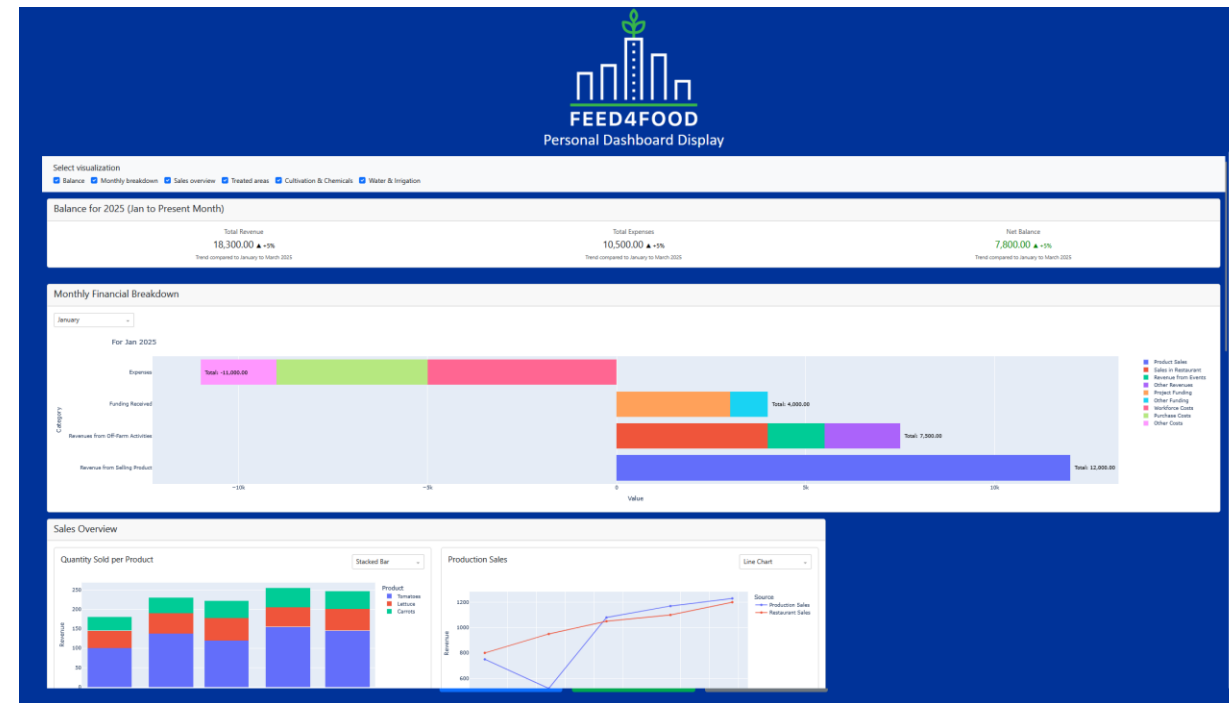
FEED4FOOD
Personal Dashboard Display

Select visualization
Balance Monthly breakdown Sales overview Treated areas Cultivation & Chemicals Water & Irrigation

Balance for 2025 (Jan to Present Month)

Total Revenue
18,300.00 ▲ +5%
Trend compared to January to March 2025

Total Expenses
10,500.00 ▲ +5%
Trend compared to January to March 2025

Net Balance
7,800.00 ▲ +5%
Trend compared to January to March 2025

Monthly Financial Breakdown

January

For Jan 2025

Expenses
Funding Received
Revenues from Off-Farm Activities
Revenue from Selling Product

Total: -11,000.00
Total: 4,000.00
Total: 7,500.00
Total: 12,000.00

Category

−10k −5k 0 5k 10k
Value

Product Sales
Sales in Restaurant
Revenue from Events
Other Revenues
Project Funding
Other Funding
Workforce Costs
Purchase Costs
Other Costs

Sales Overview

Quantity Sold per Product
Stacked Bar

Product
Tomatoes
Lettuce
Carrots

Revenue
250 200 150 100 50 0

Production Sales
Line Chart

Source
Production Sales
Restaurant Sales

Revenue
1200 1000 800 600